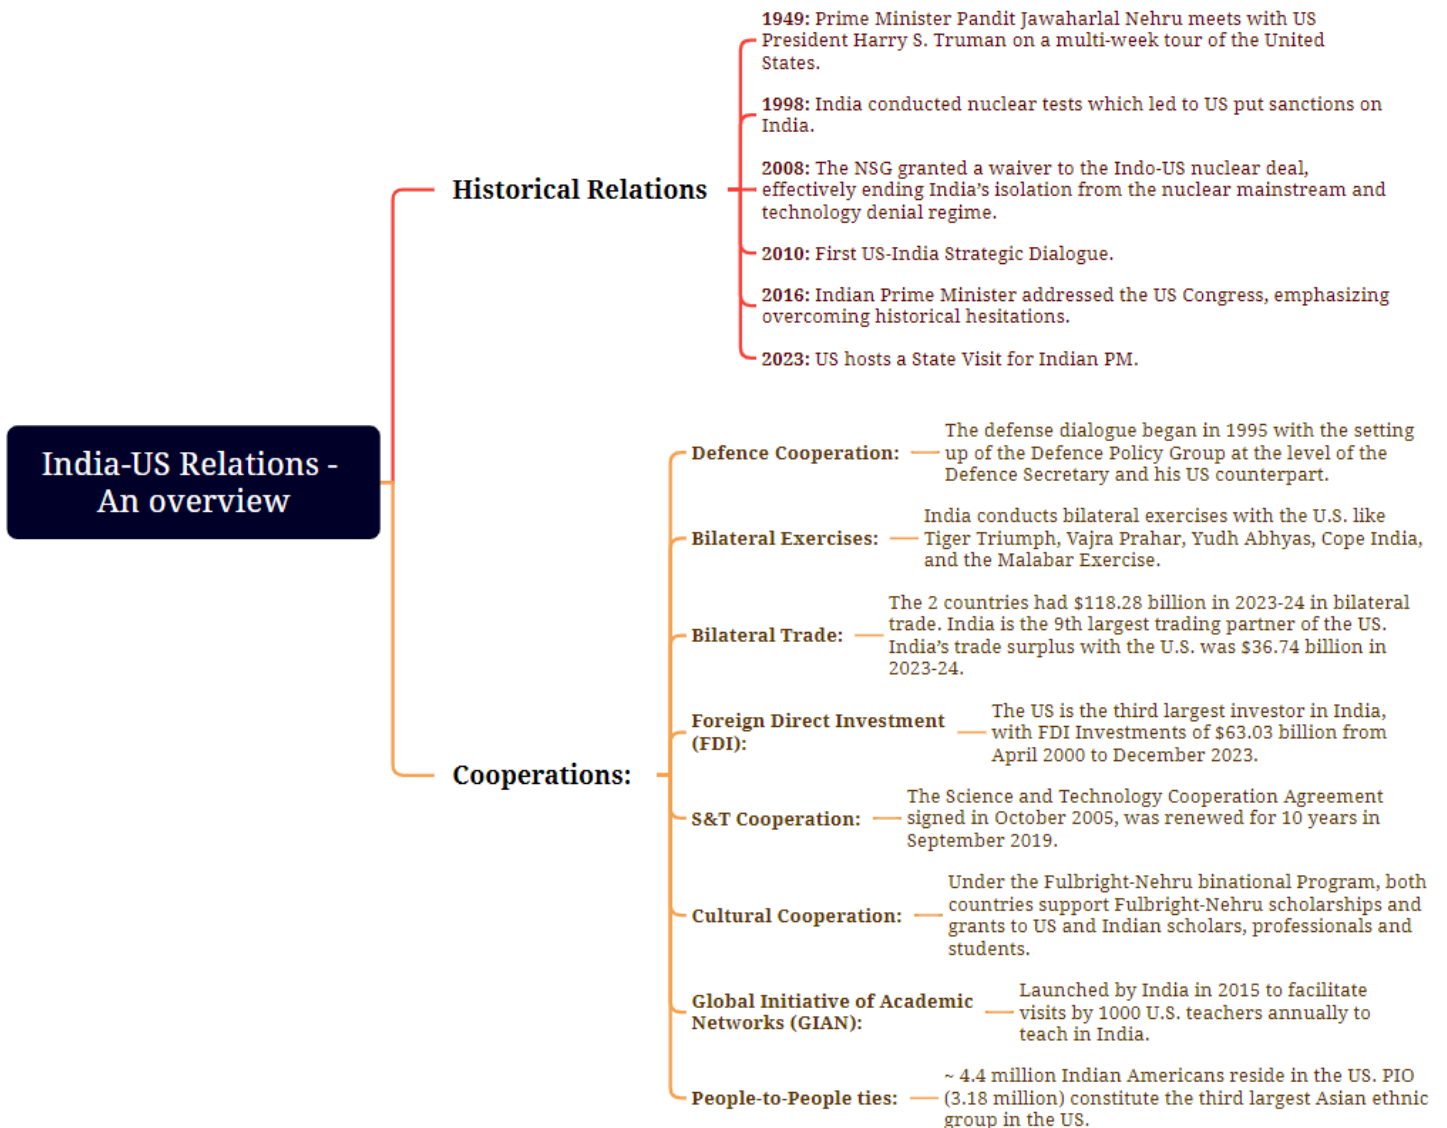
India-US Relations - An overview

Historical Relations

1949: Prime Minister Pandit Jawaharlal Nehru meets with US President Harry S. Truman on a multi-week tour of the United States.

1998: India conducted nuclear tests which led to US put sanctions on India.

2008: The NSG granted a waiver to the Indo-US nuclear deal, effectively ending India's isolation from the nuclear mainstream and technology denial regime.

2010: First US-India Strategic Dialogue.

2016: Indian Prime Minister addressed the US Congress, emphasizing overcoming historical hesitations.

2023: US hosts a State Visit for Indian PM.

Cooperations:

Defence Cooperation: The defense dialogue began in 1995 with the setting up of the Defence Policy Group at the level of the Defence Secretary and his US counterpart.

Bilateral Exercises: India conducts bilateral exercises with the U.S. like Tiger Triumph, Vajra Prahar, Yudh Abhyas, Cope India, and the Malabar Exercise.

Bilateral Trade: The 2 countries had $118.28 billion in 2023-24 in bilateral trade. India is the 9th largest trading partner of the US. India's trade surplus with the U.S. was $36.74 billion in 2023-24.

Foreign Direct Investment (FDI): The US is the third largest investor in India, with FDI Investments of $63.03 billion from April 2000 to December 2023.

S&T Cooperation: The Science and Technology Cooperation Agreement signed in October 2005, was renewed for 10 years in September 2019.

Cultural Cooperation: Under the Fulbright-Nehru binational Program, both countries support Fulbright-Nehru scholarships and grants to US and Indian scholars, professionals and students.

Global Initiative of Academic Networks (GIAN): Launched by India in 2015 to facilitate visits by 1000 U.S. teachers annually to teach in India.

People-to-People ties: ~ 4.4 million Indian Americans reside in the US. PIO (3.18 million) constitute the third largest Asian ethnic group in the US.